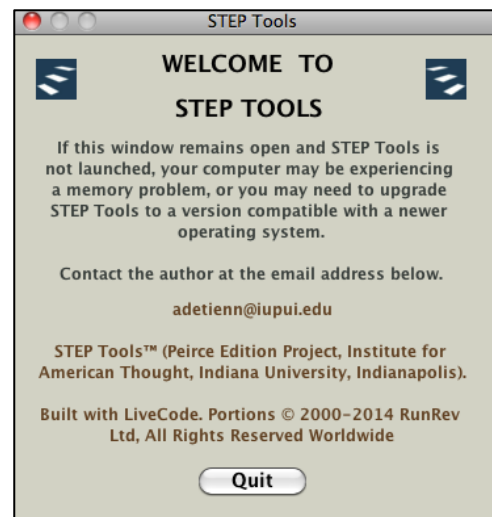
STEP Tools

WELCOME TO

STEP TOOLS

If this window remains open and STEP Tools is not launched, your computer may be experiencing a memory problem, or you may need to upgrade STEP Tools to a version compatible with a newer operating system.

Contact the author at the email address below.

adetienn@iupui.edu

STEP Tools™ (Peirce Edition Project, Institute for American Thought, Indiana University, Indianapolis).

Built with LiveCode. Portions © 2000-2014 RunRev Ltd, All Rights Reserved Worldwide

Quit